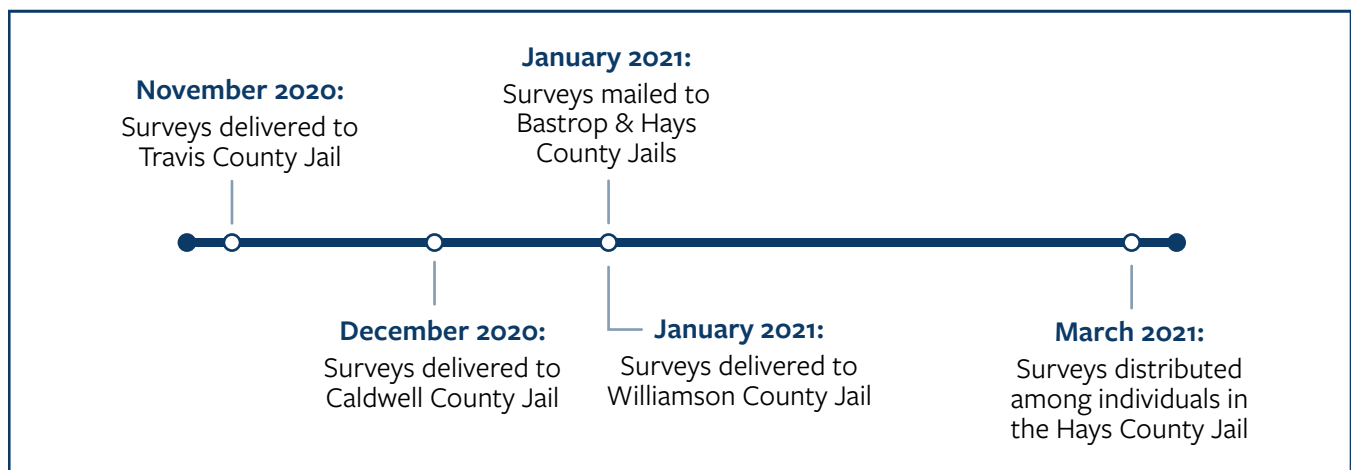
**November 2020:**
Surveys delivered to Travis County Jail

**January 2021:**
Surveys mailed to Bastrop & Hays County Jails

**December 2020:**
Surveys delivered to Caldwell County Jail

**January 2021:**
Surveys delivered to Williamson County Jail

**March 2021:**
Surveys distributed among individuals in the Hays County Jail